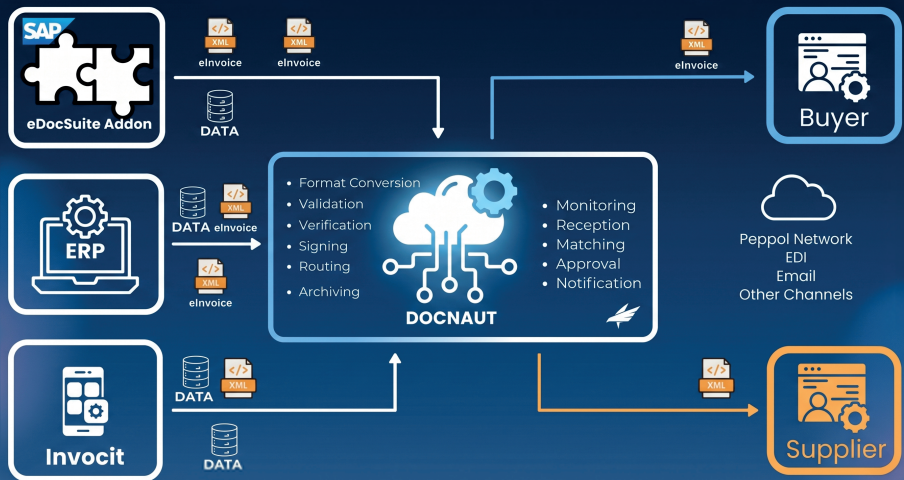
SAP
eDocSuite Addon

</>
XML
eInvoice

</>
XML
eInvoice

DATA

</>
XML
eInvoice

Buyer

ERP

DATA

</>
XML
eInvoice

</>
XML
eInvoice

• Format Conversion
• Validation
• Verification
• Signing
• Routing
• Archiving

DOCNAUT

• Monitoring
• Reception
• Matching
• Approval
• Notification

Peppol Network
EDI
Email
Other Channels

Invocit

DATA

</>
XML

DATA

</>
XML

Supplier